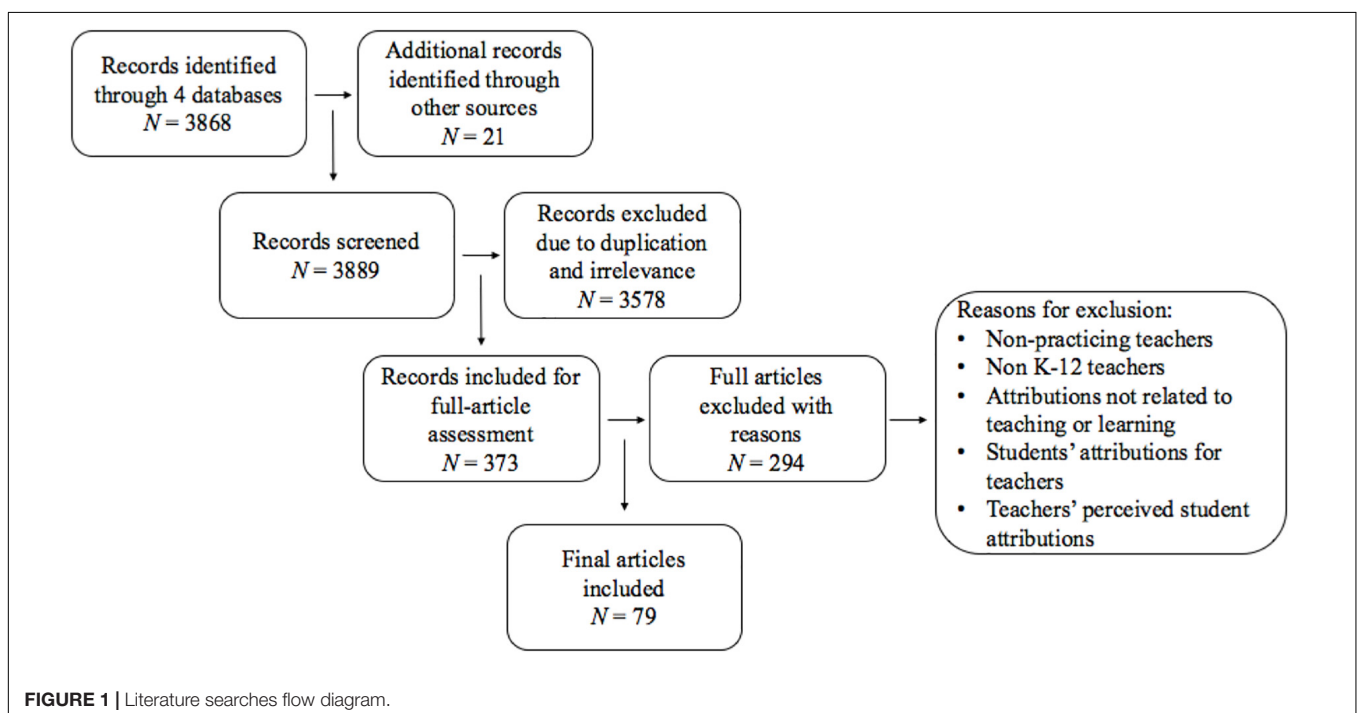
Records identified through 4 databases
$N = 3868$

Additional records identified through other sources
$N = 21$

Records screened
$N = 3889$

Records excluded due to duplication and irrelevance
$N = 3578$

Records included for full-article assessment
$N = 373$

Full articles excluded with reasons
$N = 294$

Reasons for exclusion:
• Non-practicing teachers
• Non K-12 teachers
• Attributions not related to teaching or learning
• Students' attributions for teachers
• Teachers' perceived student attributions

Final articles included
$N = 79$

**FIGURE 1** | Literature searches flow diagram.